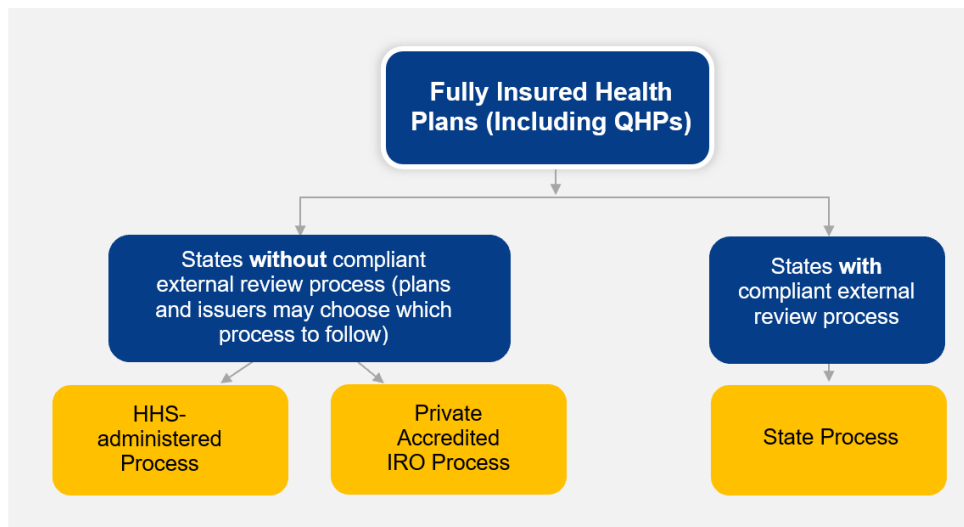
Fully Insured Health Plans (Including QHPs)

States without compliant external review process (plans and issuers may choose which process to follow)

States with compliant external review process

HHS-administered Process

Private Accredited IRO Process

State Process